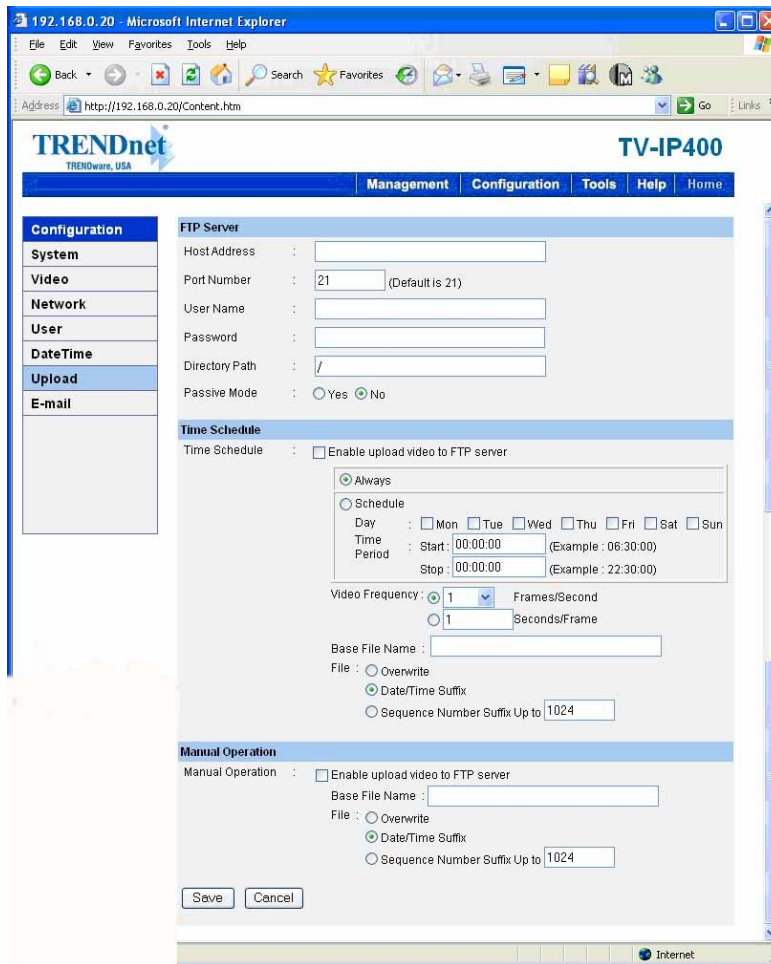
192.168.0.20 - Microsoft Internet Explorer

File Edit View Favorites Tools Help

Back Search Favorites

Address http://192.168.0.20/Content.htm Go Links

TRENDnet
TRENDware, USA

TV-IP400

Management Configuration Tools Help Home

Configuration
System
Video
Network
User
DateTime
Upload
E-mail

FTP Server

Host Address :

Port Number : 21 (Default is 21)

User Name :

Password :

Directory Path : /

Passive Mode : Yes No

Time Schedule

Time Schedule : Enable upload video to FTP server

Always

Schedule

Day : Mon Tue Wed Thu Fri Sat Sun

Time Period : Start : 00:00:00 (Example : 06:30:00)

Stop : 00:00:00 (Example : 22:30:00)

Video Frequency : 1 Frames/Second

1 Seconds/Frame

Base File Name :

File : Overwrite

Date/Time Suffix

Sequence Number Suffix Up to 1024

Manual Operation

Manual Operation : Enable upload video to FTP server

Base File Name :

File : Overwrite

Date/Time Suffix

Sequence Number Suffix Up to 1024

Save Cancel

Internet